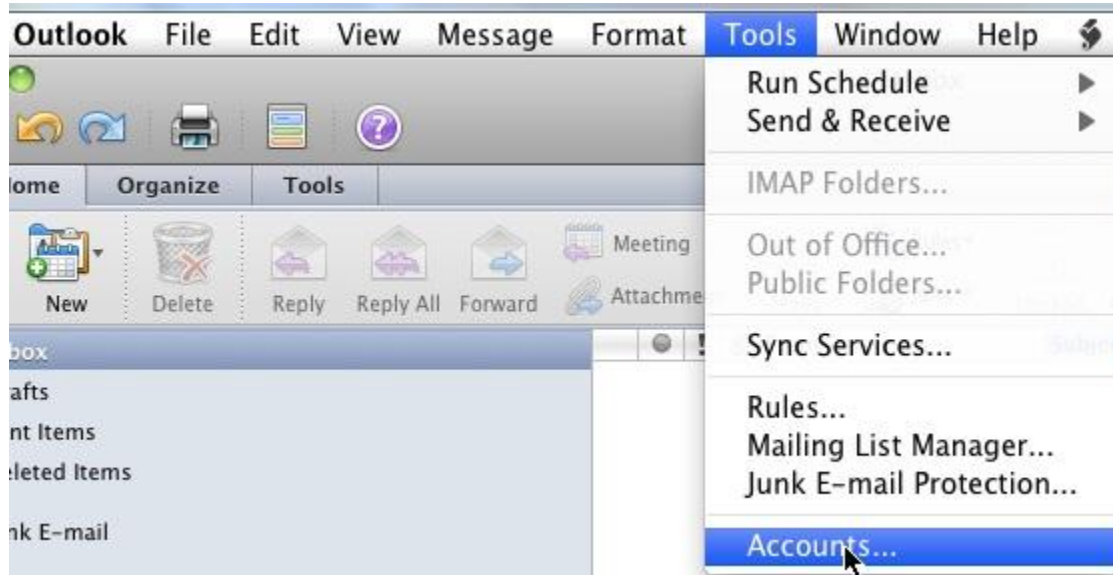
Outlook File Edit View Message Format Tools Window Help

lome Organize Tools

New Delete Reply Reply All Forward Meeting Attachme

box
afts
nt Items
eleted Items
nk E-mail

Run Schedule
Send & Receive
IMAP Folders...
Out of Office...
Public Folders...
Sync Services...
Rules...
Mailing List Manager...
Junk E-mail Protection...
Accounts...